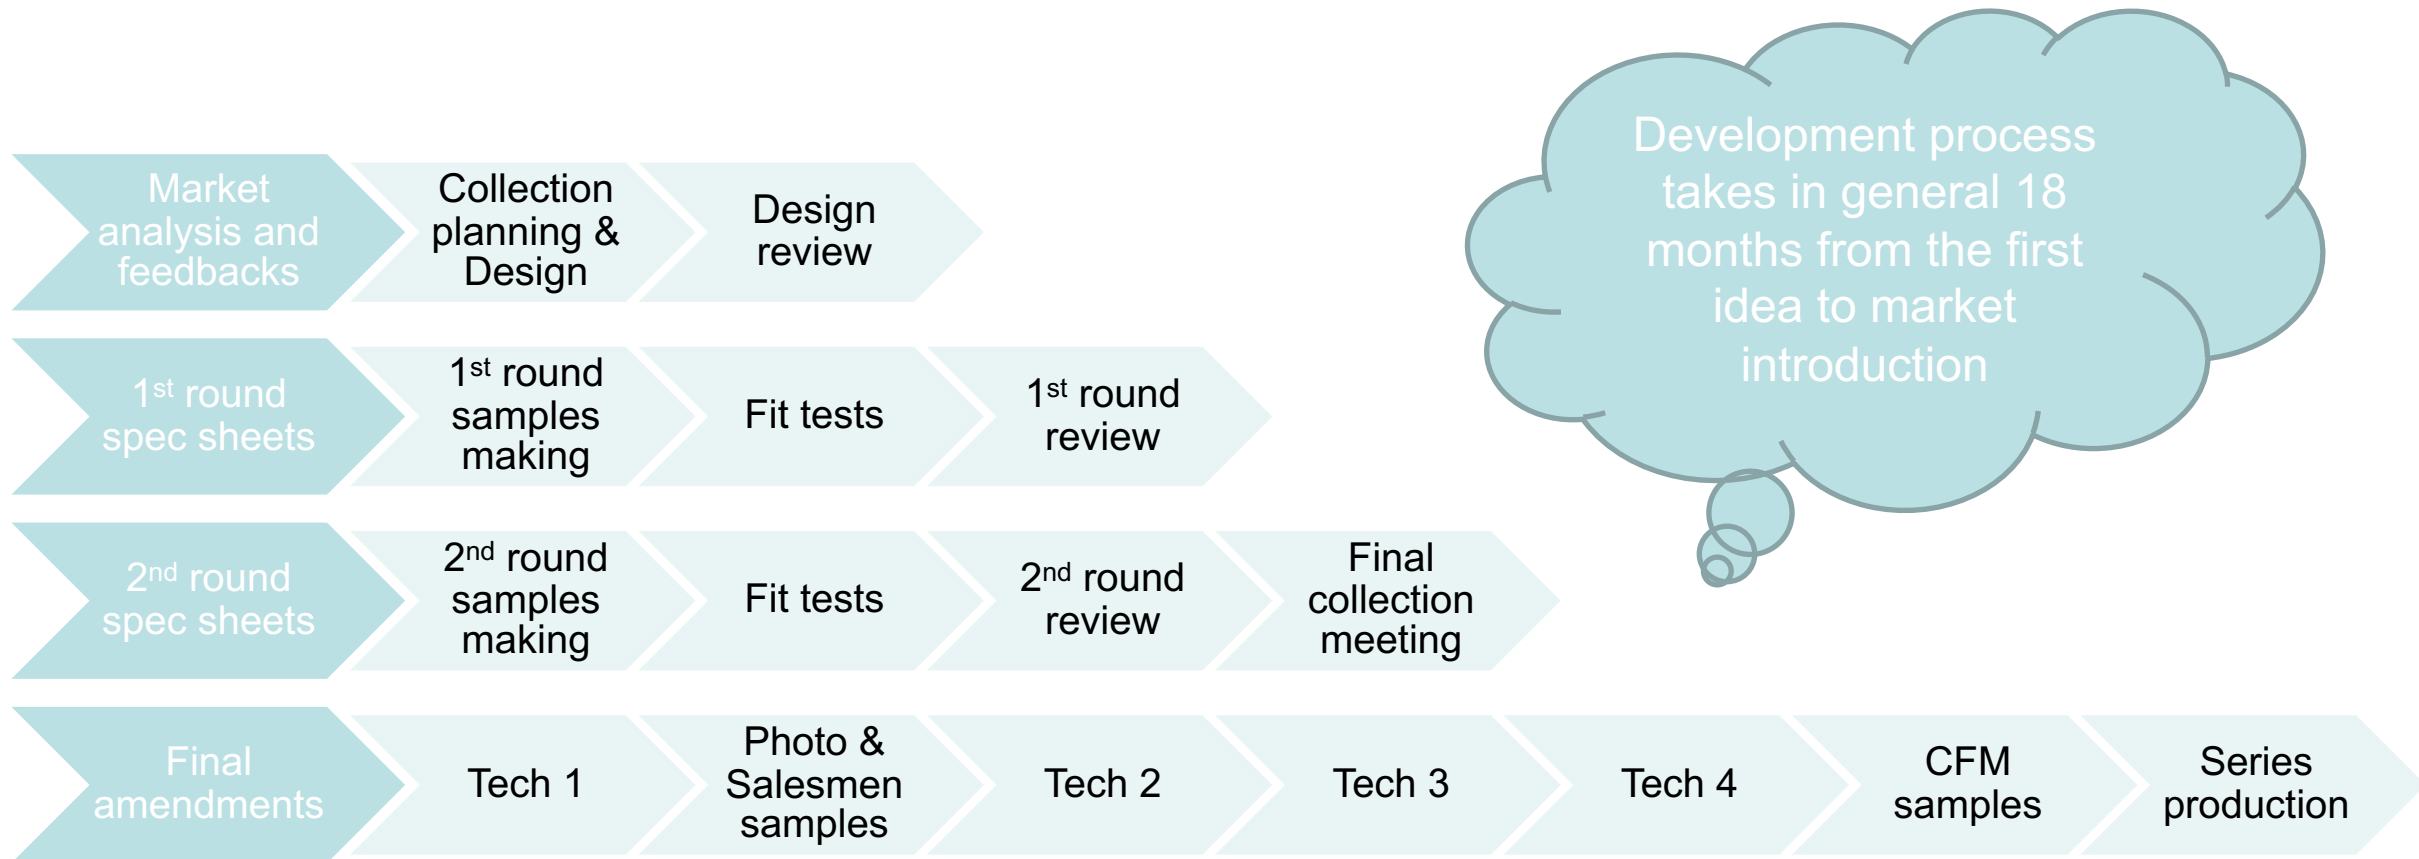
Market analysis and feedbacks

Collection planning & Design

Design review

Development process takes in general 18 months from the first idea to market introduction

1$^{st}$ round spec sheets

1$^{st}$ round samples making

Fit tests

1$^{st}$ round review

2$^{nd}$ round spec sheets

2$^{nd}$ round samples making

Fit tests

2$^{nd}$ round review

Final collection meeting

Final amendments

Tech 1

Photo & Salesmen samples

Tech 2

Tech 3

Tech 4

CFM samples

Series production